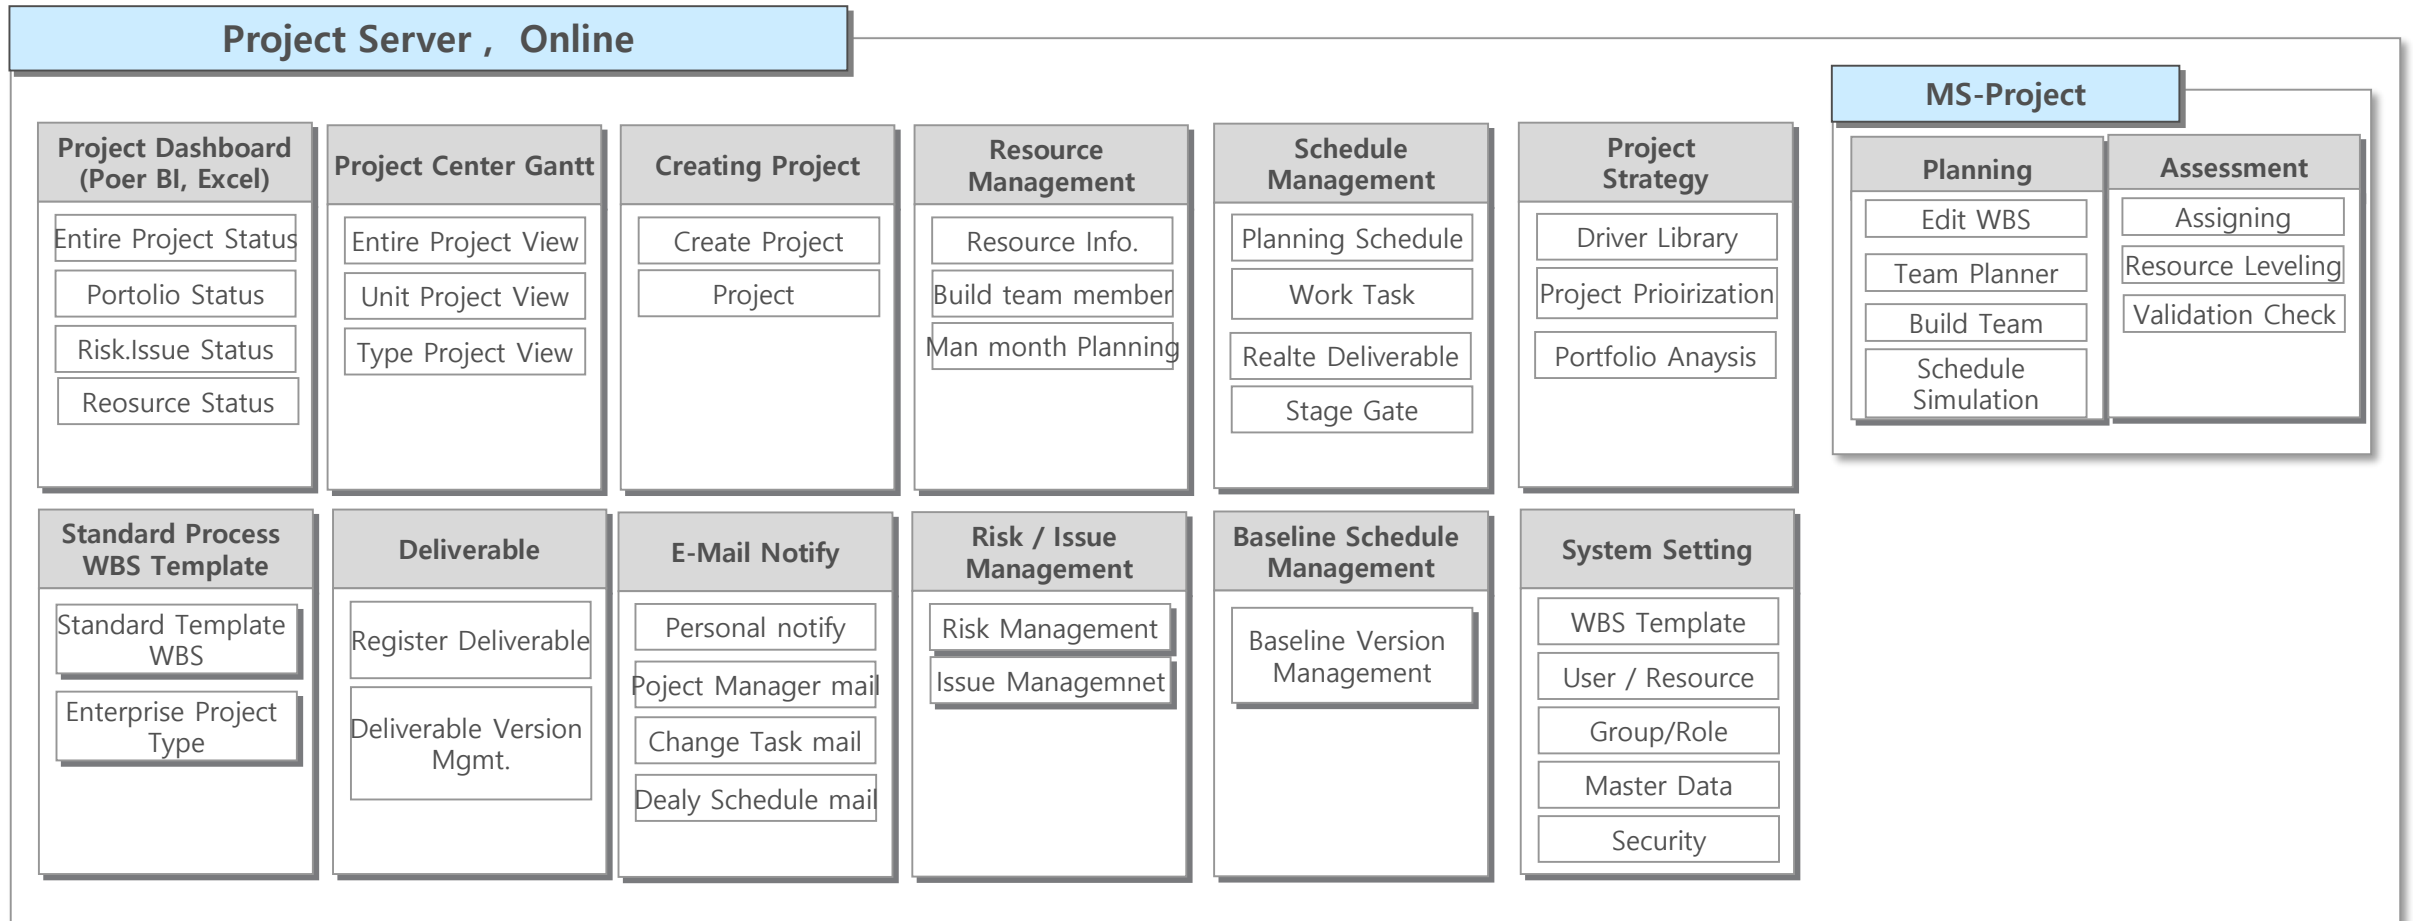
Project Server , Online

Project Dashboard (Poer BI, Excel)
Entire Project Status
Portolio Status
Risk.Issue Status
Reosurce Status

Project Center Gantt
Entire Project View
Unit Project View
Type Project View

Creating Project
Create Project
Project

Resource Management
Resource Info.
Build team member
Man month Planning

Schedule Management
Planning Schedule
Work Task
Realte Deliverable
Stage Gate

Project Strategy
Driver Library
Project Prioirization
Portfolio Anaysis

MS-Project

Planning
Edit WBS
Team Planner
Build Team
Schedule Simulation

Assessment
Assigning
Resource Leveling
Validation Check

Standard Process WBS Template
Standard Template WBS
Enterprise Project Type

Deliverable
Register Deliverable
Deliverable Version Mgmt.

E-Mail Notify
Personal notify
Poject Manager mail
Change Task mail
Dealy Schedule mail

Risk / Issue Management
Risk Management
Issue Managemnet

Baseline Schedule Management
Baseline Version Management

System Setting
WBS Template
User / Resource
Group/Role
Master Data
Security